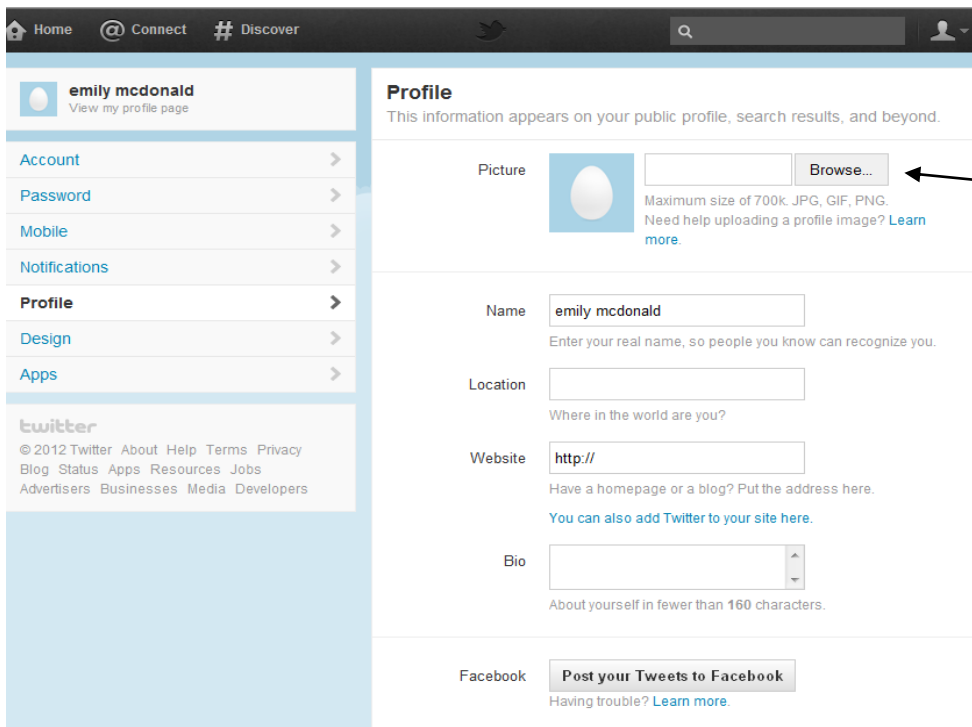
Home Connect Discover

emily mcdonald
View my profile page

Account
Password
Mobile
Notifications
Profile
Design
Apps

twitter
© 2012 Twitter About Help Terms Privacy Blog Status Apps Resources Jobs Advertisers Businesses Media Developers

Profile
This information appears on your public profile, search results, and beyond.

Picture
Browse...
Maximum size of 700k. JPG, GIF, PNG.
Need help uploading a profile image? Learn more.

Name
emily mcdonald
Enter your real name, so people you know can recognize you.

Location
Where in the world are you?

Website
http://
Have a homepage or a blog? Put the address here.
You can also add Twitter to your site here.

Bio
About yourself in fewer than 160 characters.

Facebook
Post your Tweets to Facebook
Having trouble? Learn more.